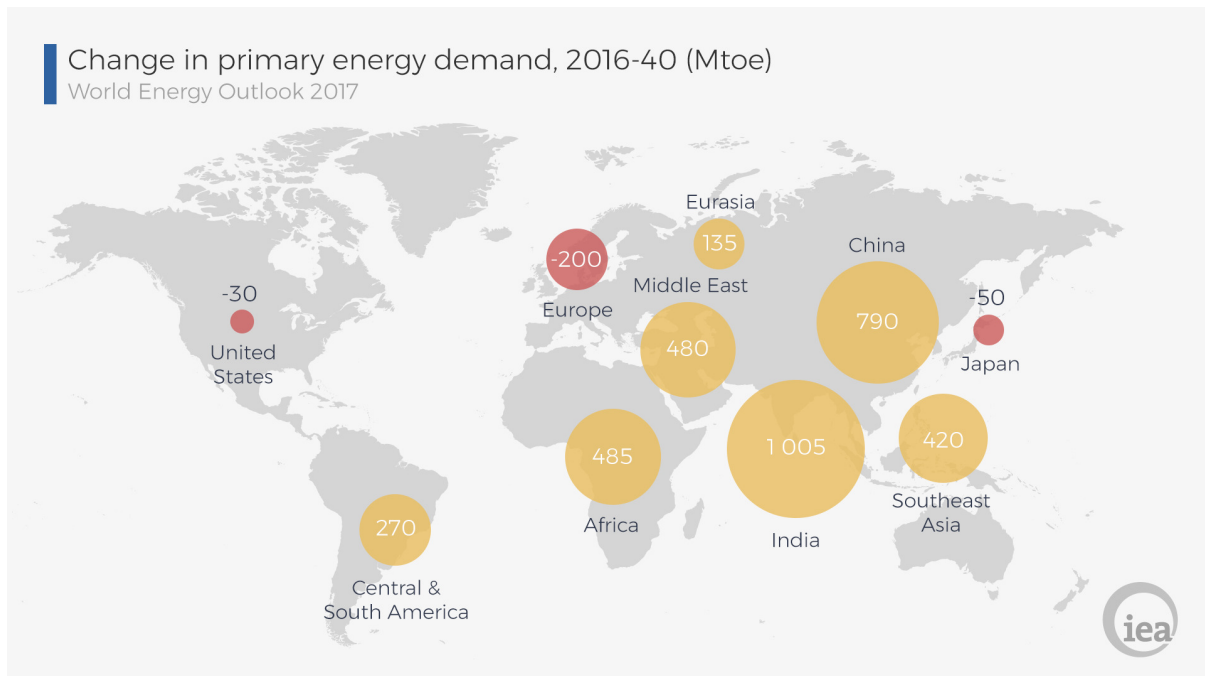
Change in primary energy demand, 2016-40 (Mtoe)
World Energy Outlook 2017

Eurasia
135
-200
Europe
Middle East
China
-30
United States
480
790
-50
Japan
485
Africa
1 005
India
420
Southeast Asia
270
Central & South America

iea